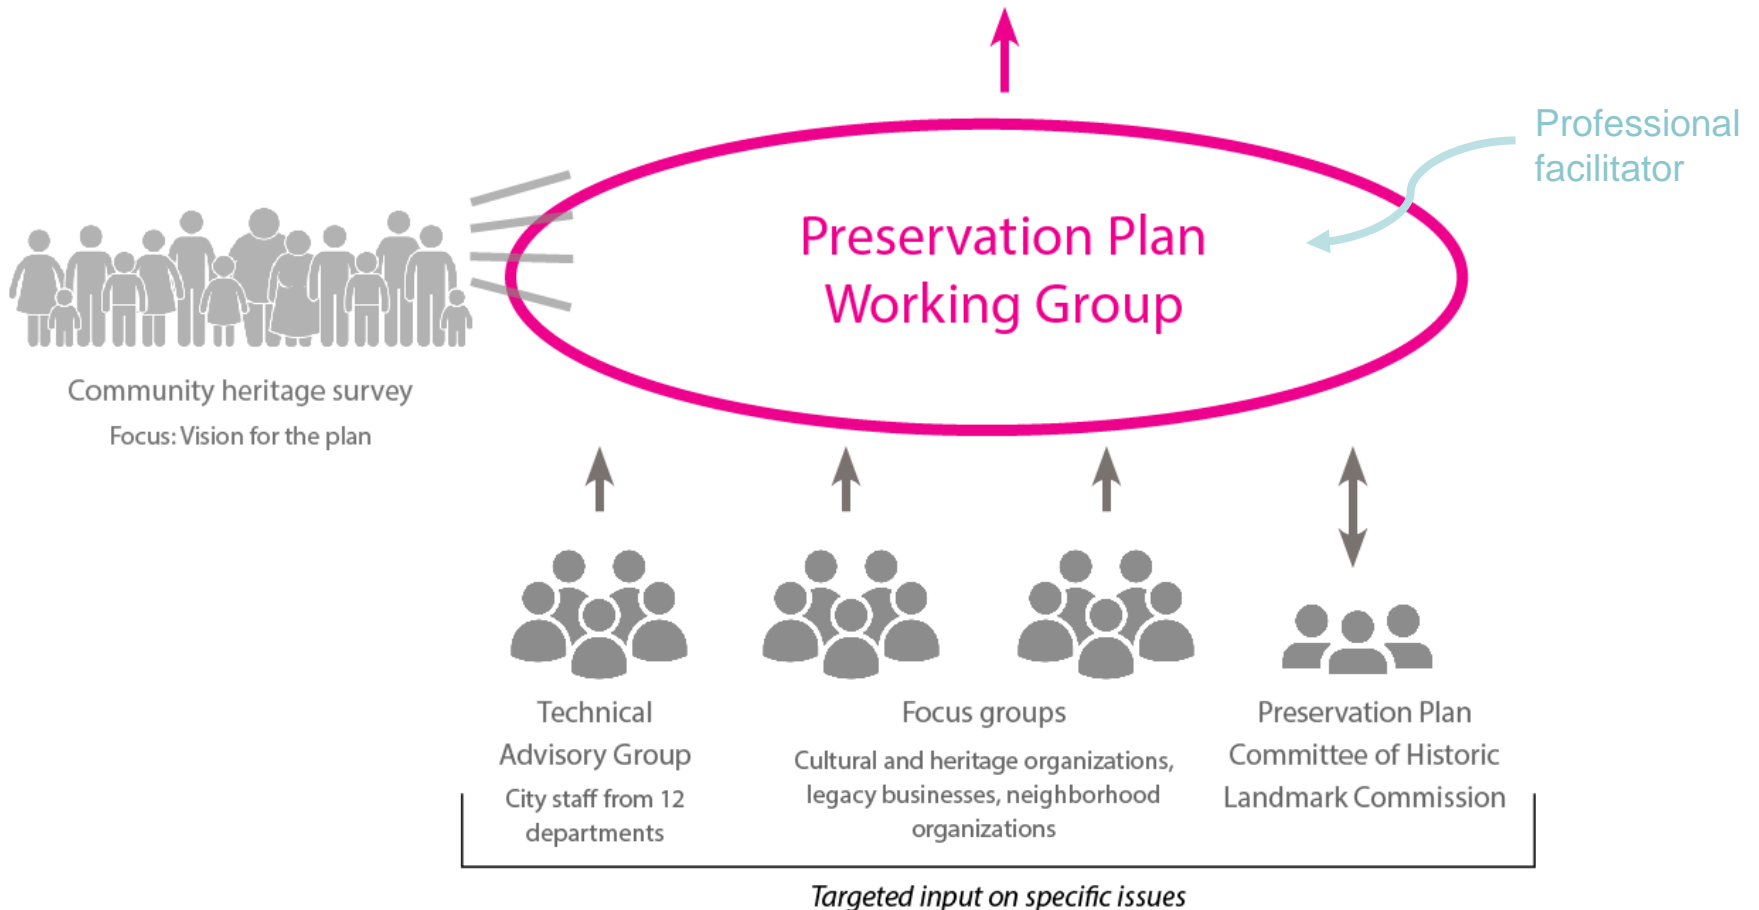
Professional facilitator

Preservation Plan Working Group

Community heritage survey

Focus: Vision for the plan

Technical Advisory Group

City staff from 12 departments

Focus groups

Cultural and heritage organizations, legacy businesses, neighborhood organizations

Preservation Plan Committee of Historic Landmark Commission

Targeted input on specific issues